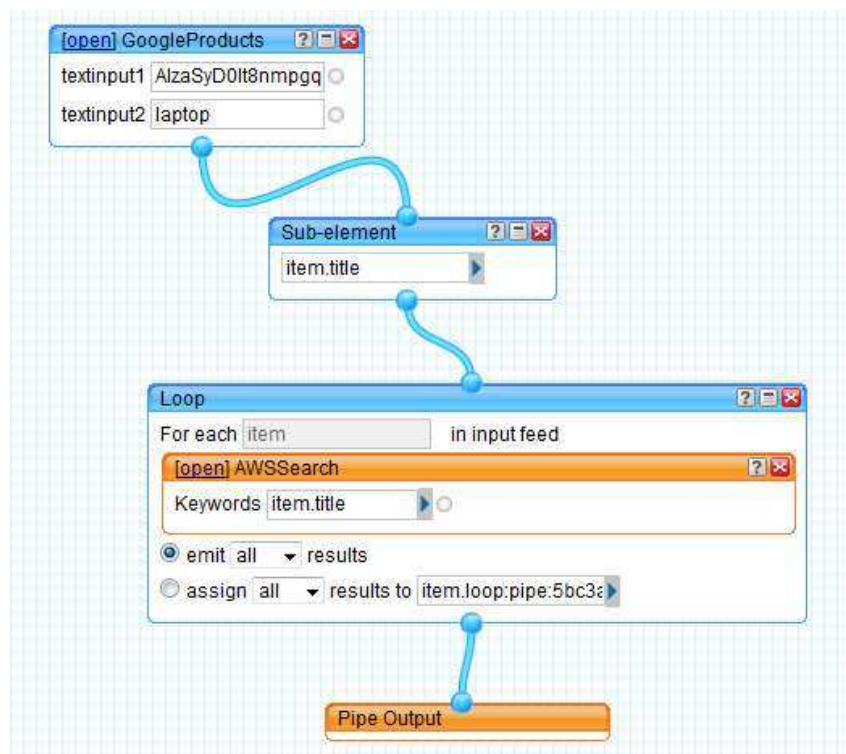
[open] GoogleProducts ?

textinput1 AlzaSyD0lt8nmpgq

textinput2 laptop

Sub-element ?

item.title

Loop ?

For each item in input feed

[open] AWSSearch ?

Keywords item.title

emit all results

assign all results to item.loop:pipe:5bc3a

Pipe Output